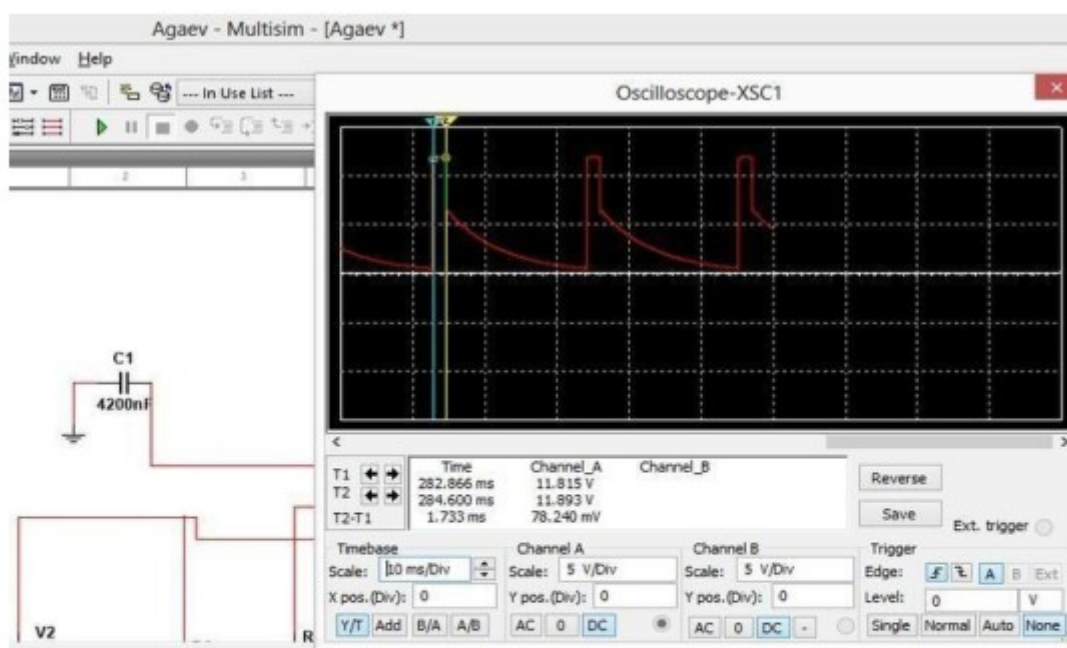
Agaev - Multisim - [Agaev *]

Window Help

--- In Use List ---

2 3

C1
4200nF

V2

R

Oscilloscope-XSC1

×

| | Time | Channel_A | Channel_B |
|---|---|---|---|
| T1 | 282.866 ms | 11.815 V | |
| T2 | 284.600 ms | 11.893 V | |
| T2-T1 | 1.733 ms | 78.240 mV | |

Reverse

Save

Ext. trigger

Timebase
Scale: 10 ms/Div
X pos. (Div): 0
Y/T Add B/A A/B

Channel A
Scale: 5 V/Div
Y pos. (Div): 0
AC 0 DC

Channel B
Scale: 5 V/Div
Y pos. (Div): 0
AC 0 DC -

Trigger
Edge: A B Ext
Level: 0 V
Single Normal Auto None